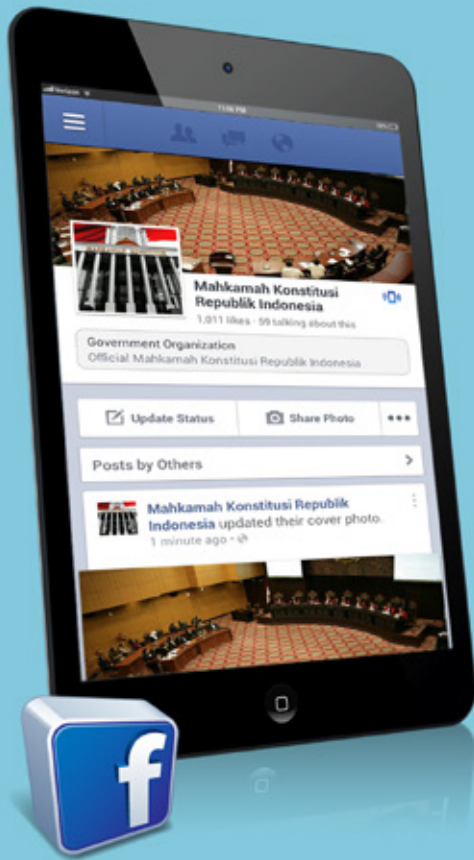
Mahkamah Konstitusi Republik Indonesia
1,011 likes · 59 talking about this

Government Organization
Official Mahkamah Konstitusi Republik Indonesia

Update Status
Share Photo

Posts by Others

Mahkamah Konstitusi Republik Indonesia updated their cover photo.
1 minute ago ·

f